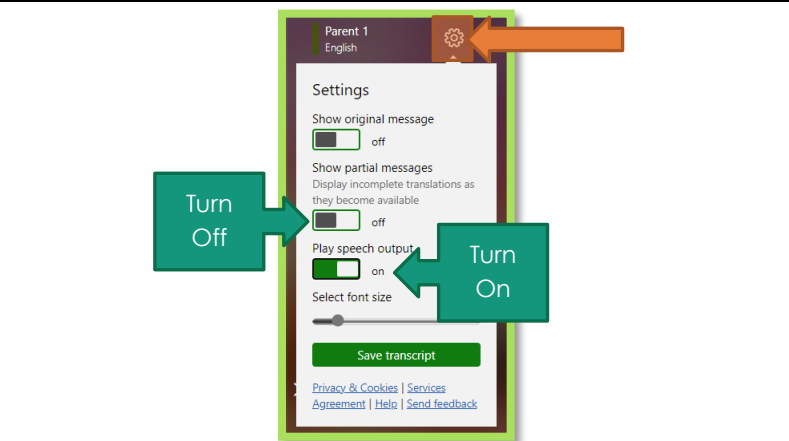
Parent 1
English

Settings

Show original message
off

Show partial messages
Display incomplete translations as they become available
off

Play speech output
on

Select font size

Save transcript

Privacy & Cookies | Services Agreement | Help | Send feedback

Turn Off

Turn On